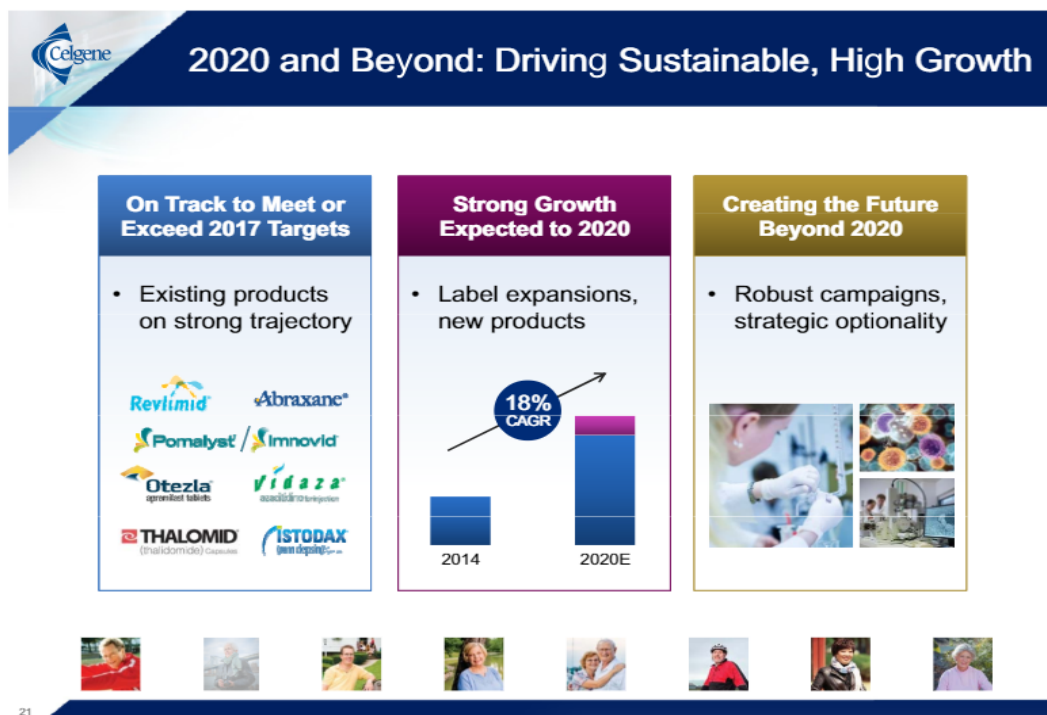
Celgene

2020 and Beyond: Driving Sustainable, High Growth

On Track to Meet or Exceed 2017 Targets

• Existing products on strong trajectory

Revlimid

Abraxane®

Pomalyst / Imnovid

Otezla apremilast tablets

Vidaza azacitidine for injection

THALOMID (thalidomide) Capsules

ISTODAX (romidepsin)

Strong Growth Expected to 2020

• Label expansions, new products

18% CAGR

2014

2020E

Creating the Future Beyond 2020

• Robust campaigns, strategic optionality

21